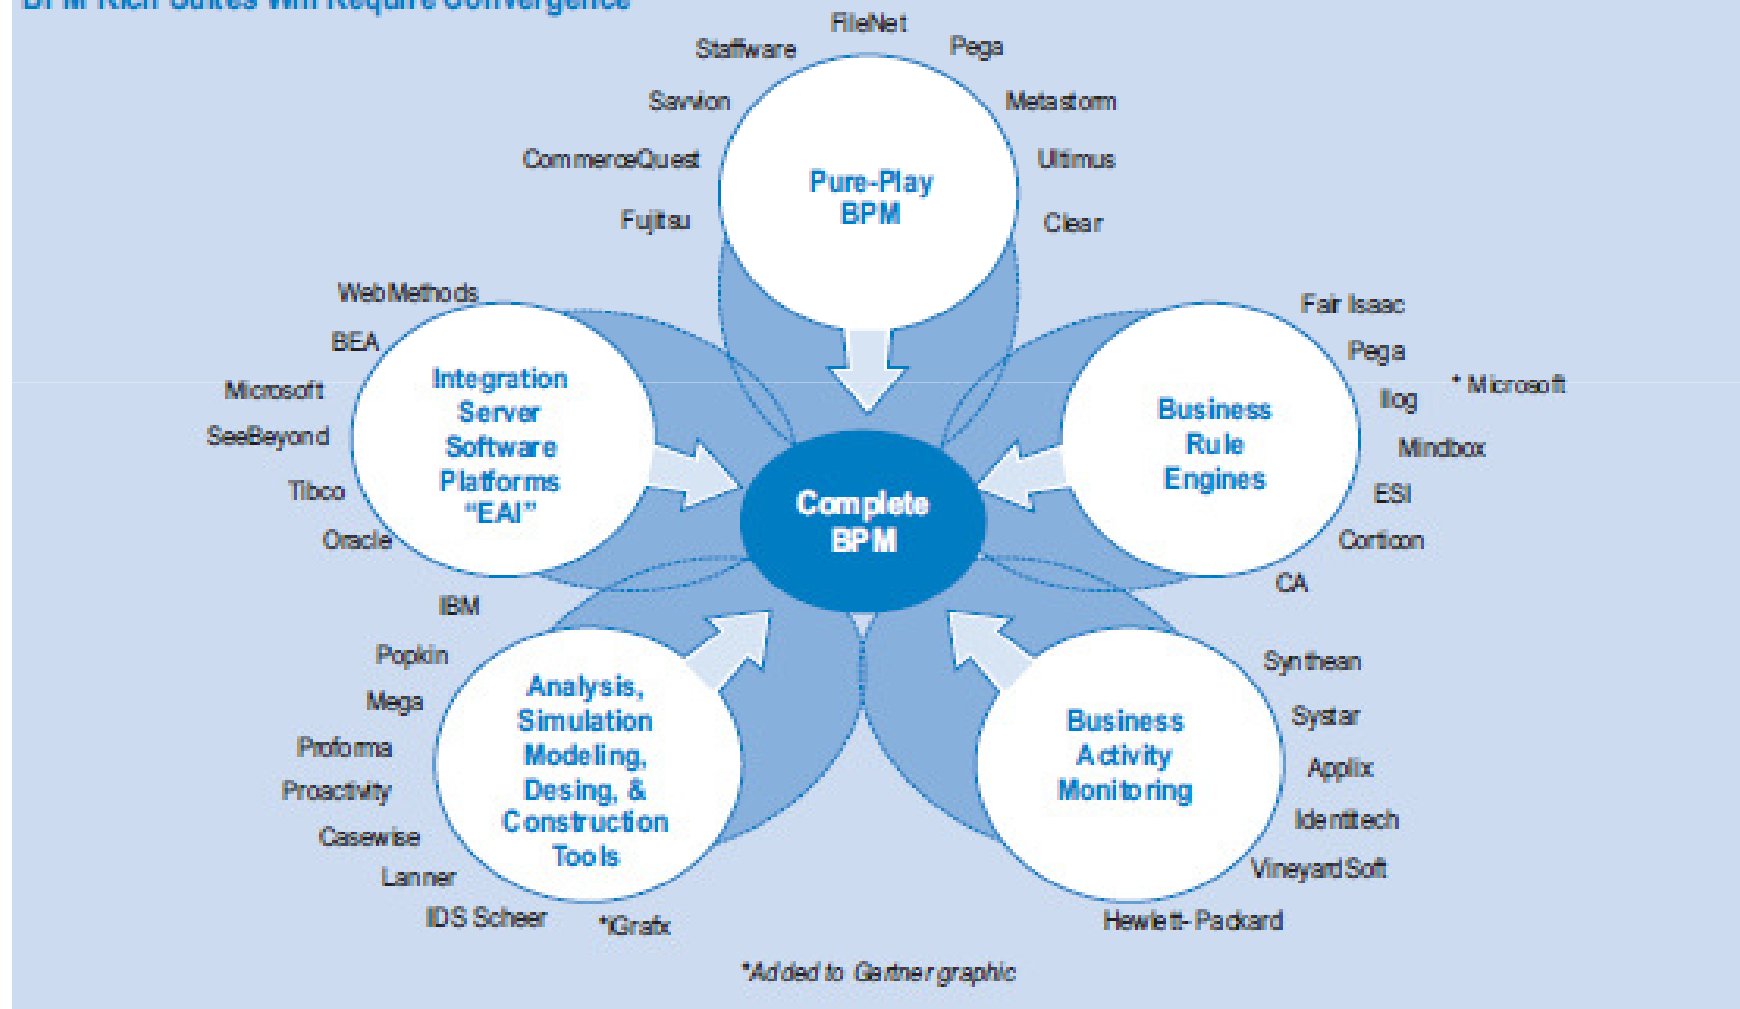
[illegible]

FileNet
Staffware
Pega
Savvion
Metastorm
CommerceQuest
Ultimus
Fujitsu
Clear

Pure-Play BPM

WebMethods
BEA
Microsoft
SeeBeyond
Tibco
Oracle

Integration Server Software Platforms "EAI"

Fair Isaac
Pega
Ilog
* Microsoft
Mindbox
ESI
Corticon
CA

Business Rule Engines

Complete BPM

IBM
Popkin
Mega
Proforma
Proactivity
Casewise
Lanner
IDS Scheer
*iGrafx

Analysis, Simulation Modeling, Desing, & Construction Tools

Synthean
Systar
Applix
Identitech
Vineyard Soft
Hewlett-Packard

Business Activity Monitoring

*Added to Gartner graphic